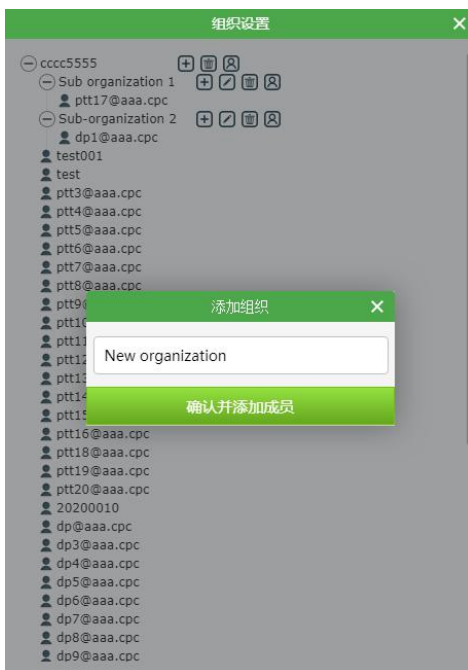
组织设置 ✕

cccc5555
Sub organization 1
ptt17@aaa.cpc
Sub-organization 2
dp1@aaa.cpc
test001
test
ptt3@aaa.cpc
ptt4@aaa.cpc
ptt5@aaa.cpc
ptt6@aaa.cpc
ptt7@aaa.cpc
ptt8@aaa.cpc
ptt9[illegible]
ptt10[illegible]
ptt11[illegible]
ptt12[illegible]
ptt13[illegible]
ptt14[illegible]
ptt15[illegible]
ptt16@aaa.cpc
ptt18@aaa.cpc
ptt19@aaa.cpc
ptt20@aaa.cpc
20200010
dp@aaa.cpc
dp3@aaa.cpc
dp4@aaa.cpc
dp5@aaa.cpc
dp6@aaa.cpc
dp7@aaa.cpc
dp8@aaa.cpc
dp9@aaa.cpc

添加组织 ✕
New organization
确认并添加成员